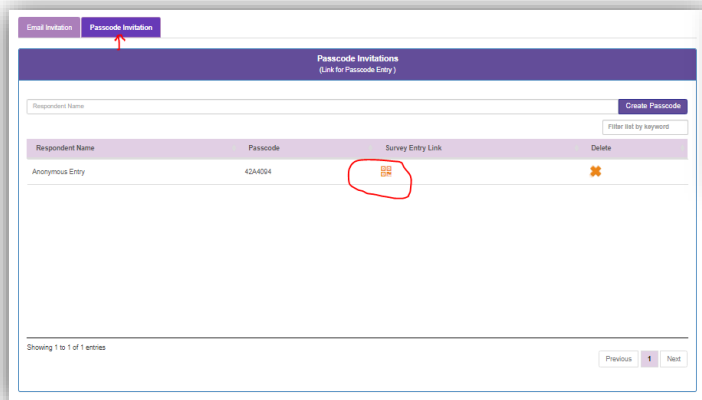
Email Invitation

Passcode Invitation

Passcode Invitations
(Link for Passcode Entry )

Respondent Name

Create Passcode

Filter list by keyword

| Respondent Name | Passcode | Survey Entry Link | Delete |
|---|---|---|---|
| Anonymous Entry | 42A4094 | | |

Showing 1 to 1 of 1 entries

Previous 1 Next